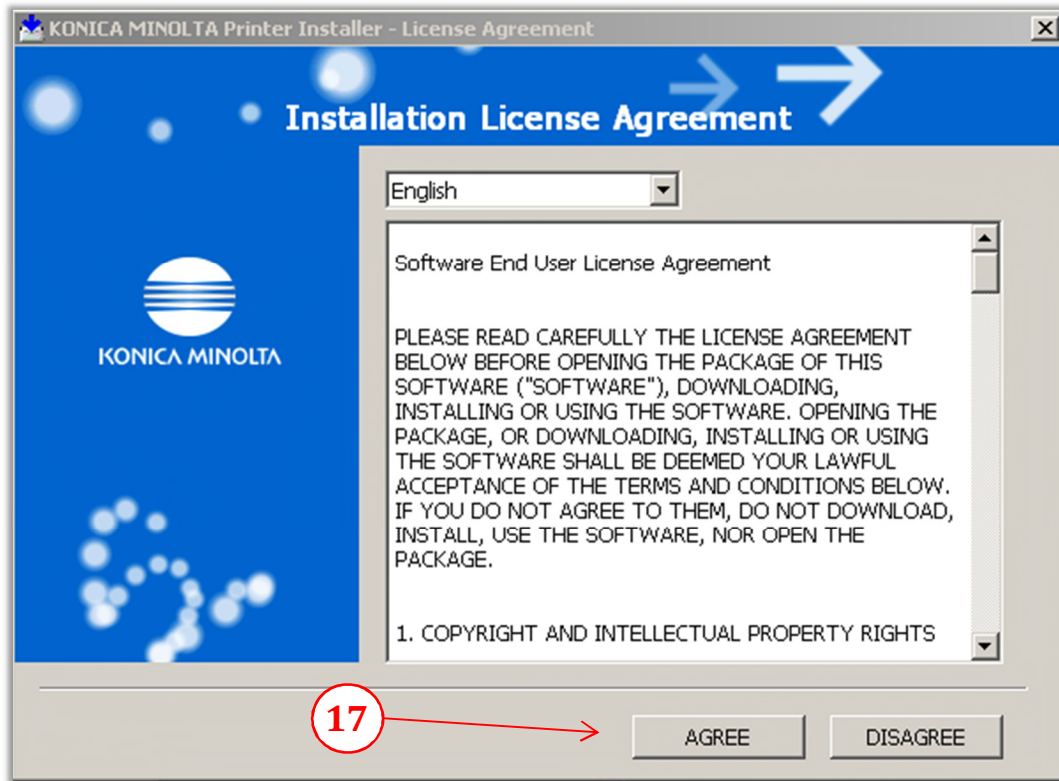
KONICA MINOLTA Printer Installer - License Agreement

Installation License Agreement

KONICA MINOLTA

English

Software End User License Agreement

PLEASE READ CAREFULLY THE LICENSE AGREEMENT BELOW BEFORE OPENING THE PACKAGE OF THIS SOFTWARE ("SOFTWARE"), DOWNLOADING, INSTALLING OR USING THE SOFTWARE. OPENING THE PACKAGE, OR DOWNLOADING, INSTALLING OR USING THE SOFTWARE SHALL BE DEEMED YOUR LAWFUL ACCEPTANCE OF THE TERMS AND CONDITIONS BELOW. IF YOU DO NOT AGREE TO THEM, DO NOT DOWNLOAD, INSTALL, USE THE SOFTWARE, NOR OPEN THE PACKAGE.

1. COPYRIGHT AND INTELLECTUAL PROPERTY RIGHTS

17

AGREE

DISAGREE